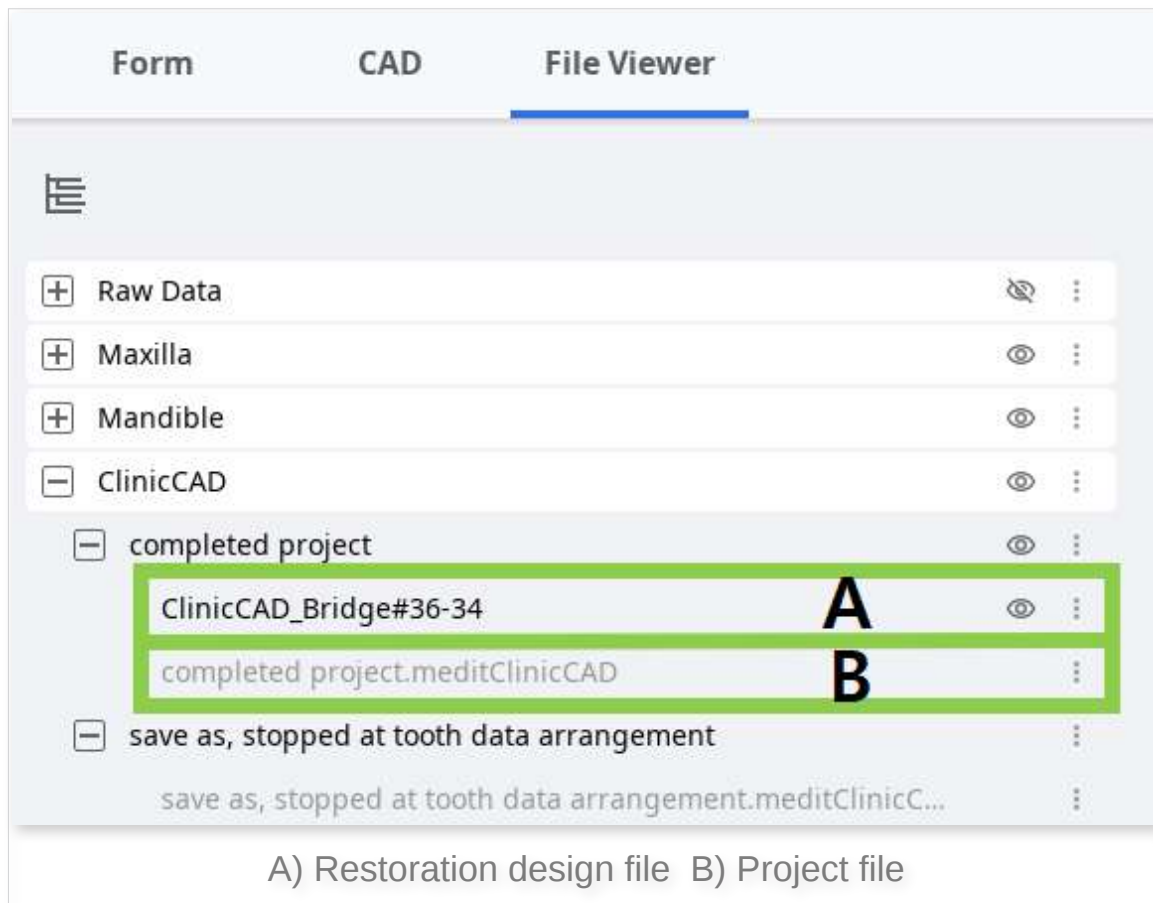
Form CAD File Viewer

Raw Data
Maxilla
Mandible
ClinicCAD
completed project
ClinicCAD_Bridge#36-34
A
completed project.meditClinicCAD
B
save as, stopped at tooth data arrangement
save as, stopped at tooth data arrangement.meditClinicC...

A) Restoration design file B) Project file